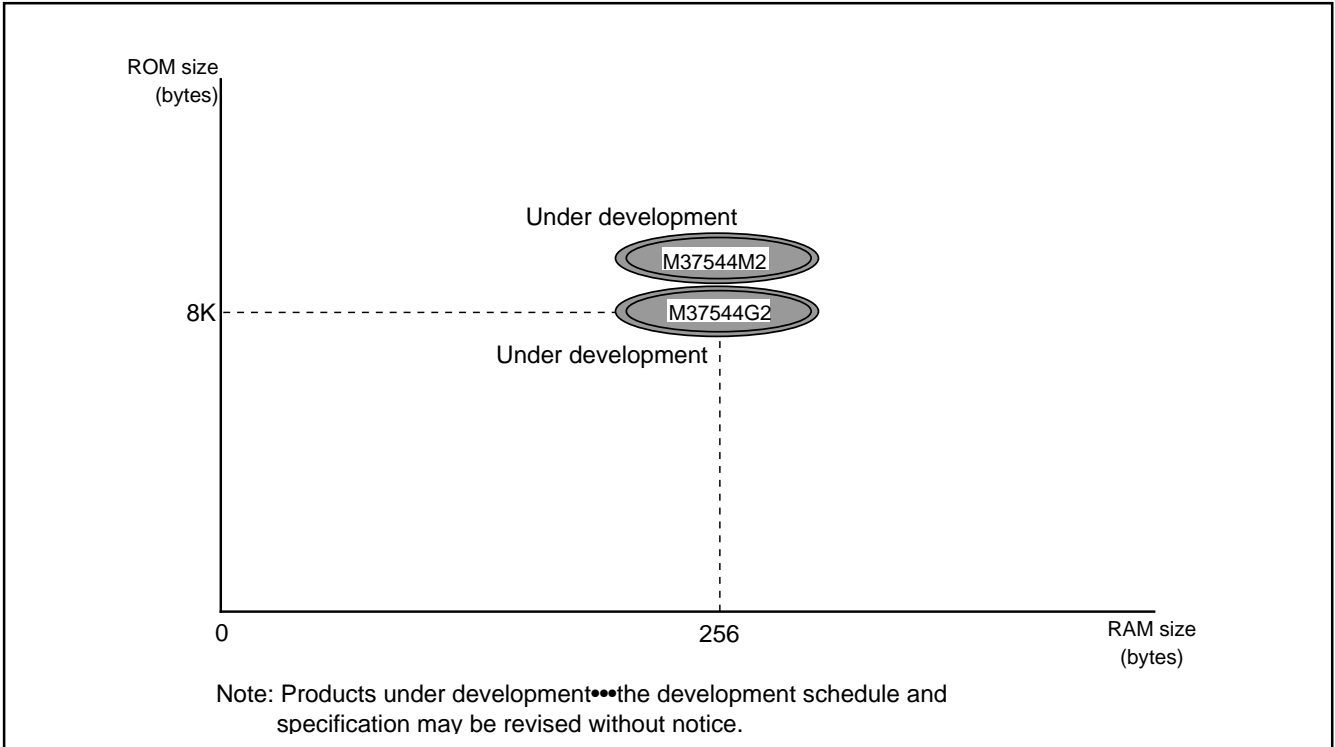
ROM size
(bytes)

Under development

M37544M2

8K

M37544G2

Under development

0

256

RAM size
(bytes)

Note: Products under development•••the development schedule and specification may be revised without notice.